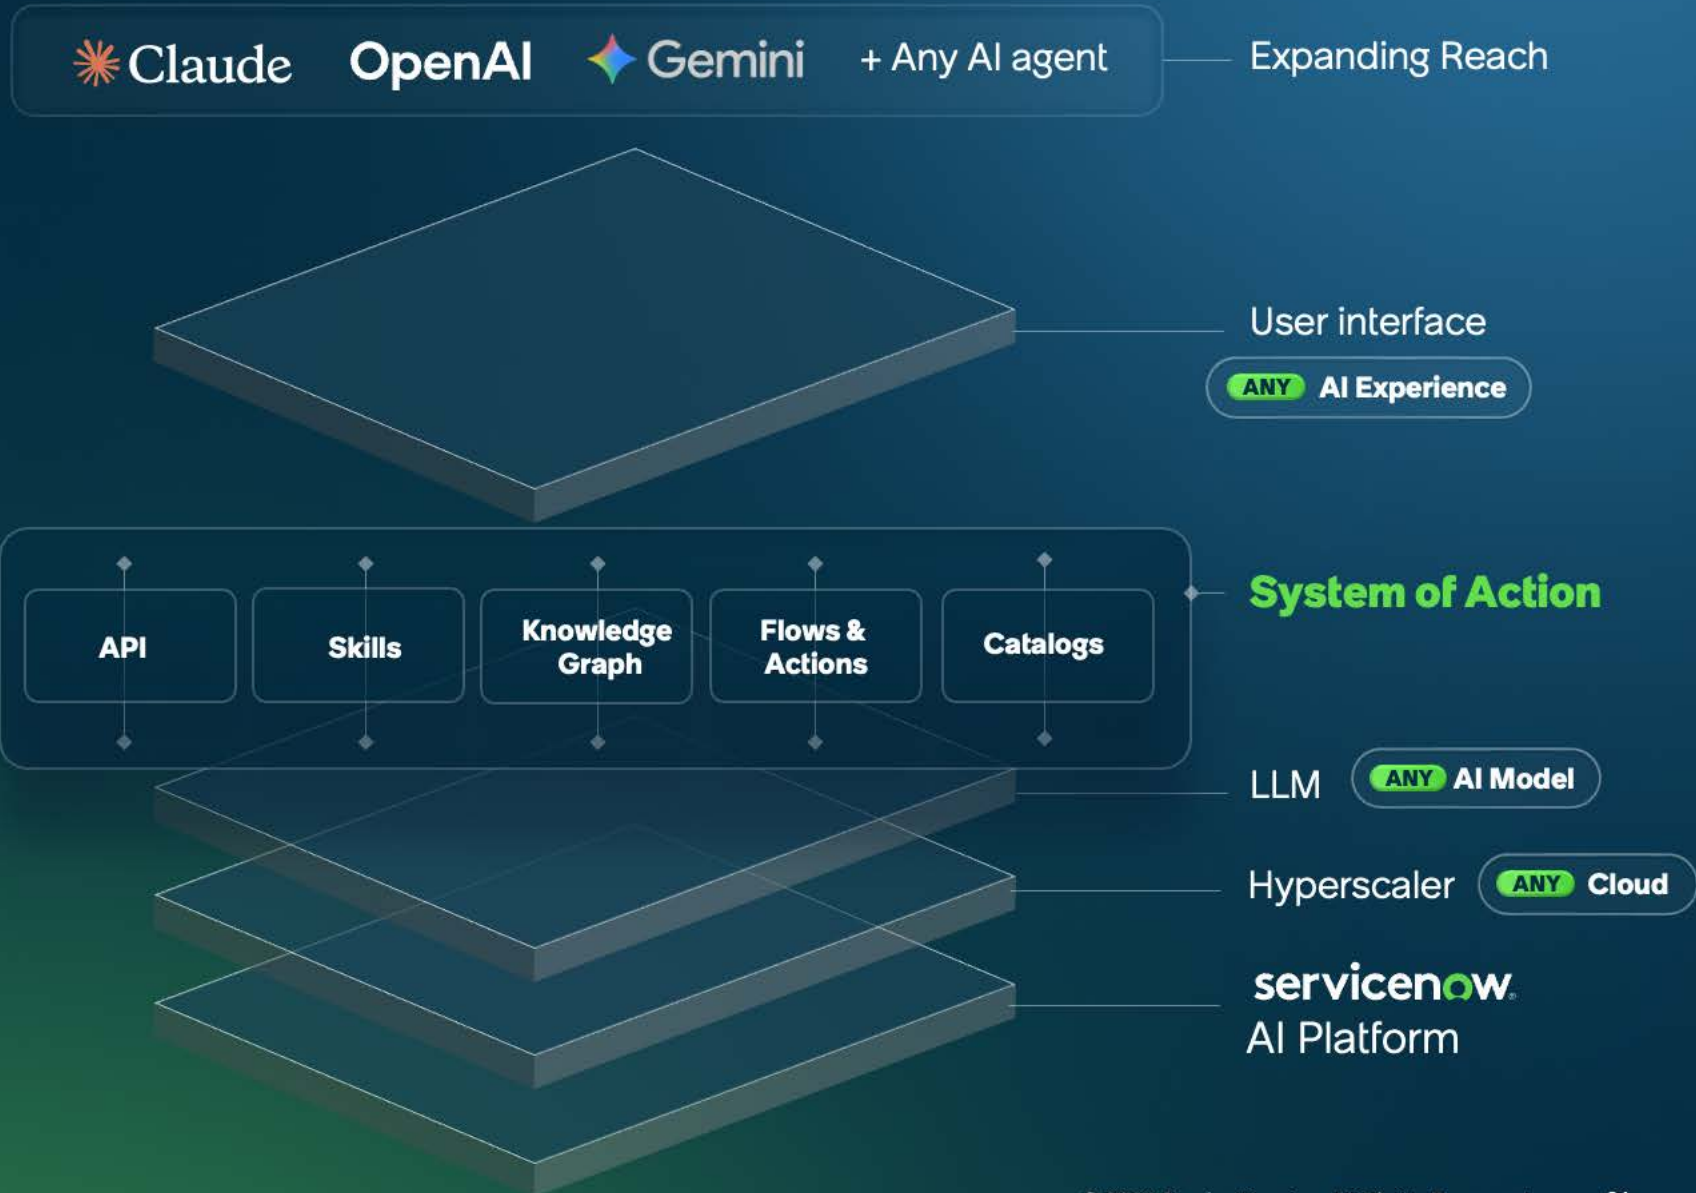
Claude OpenAI Gemini + Any AI agent

Expanding Reach

User interface

ANY AI Experience

API

Skills

Knowledge Graph

Flows & Actions

Catalogs

System of Action

LLM ANY AI Model

Hyperscaler ANY Cloud

servicenow.
AI Platform